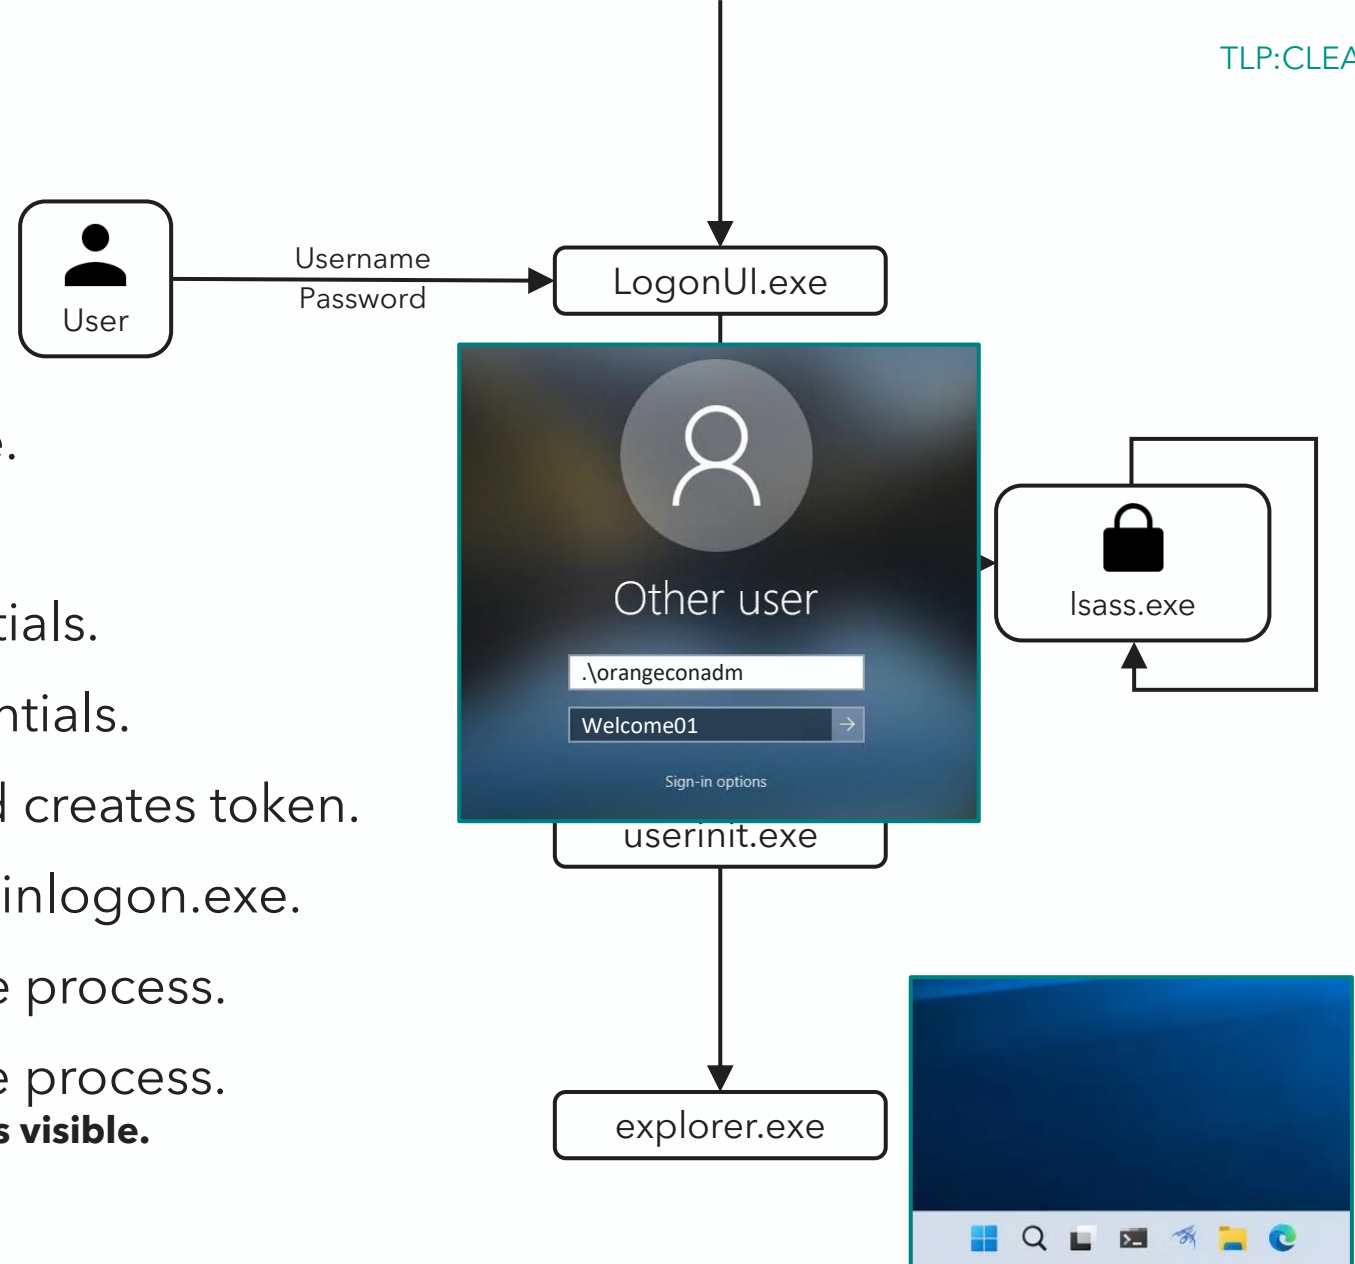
TLP:CLEA

User

Username
Password

LogonUI.exe

Other user

.\orangeconadm

Welcome01

Sign-in options

lsass.exe

e.

tials.

ntials.

l creates token.

inlogon.exe.

e process.

userinit.exe

e process.
s visible.

explorer.exe